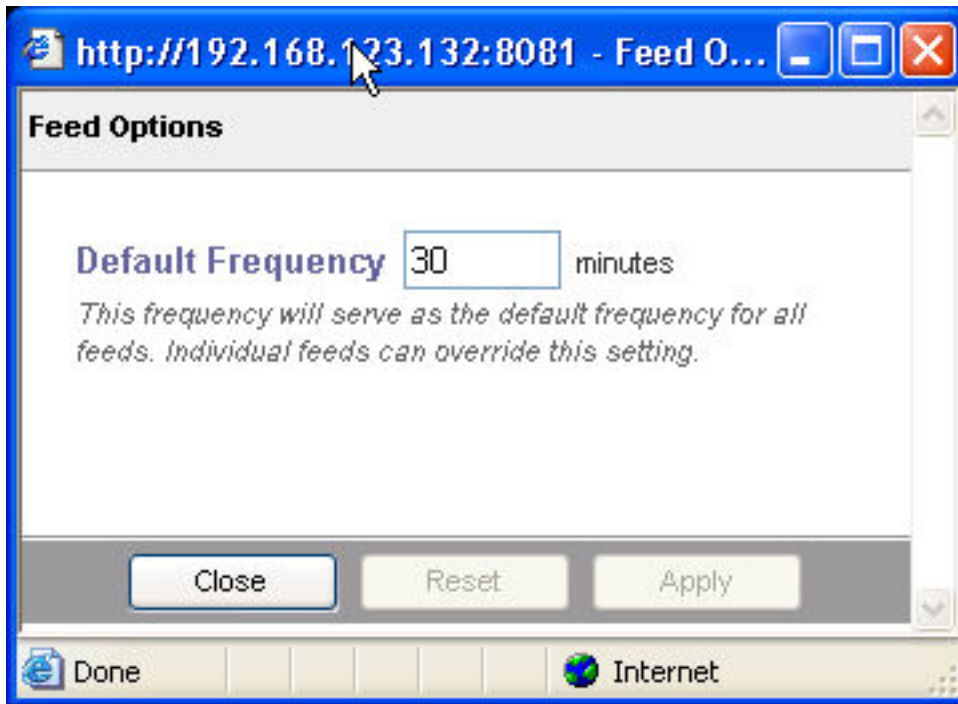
http://192.168.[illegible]23.132:8081 - Feed O...

Feed Options

Default Frequency 30 minutes

This frequency will serve as the default frequency for all feeds. Individual feeds can override this setting.

Close Reset Apply

Done Internet